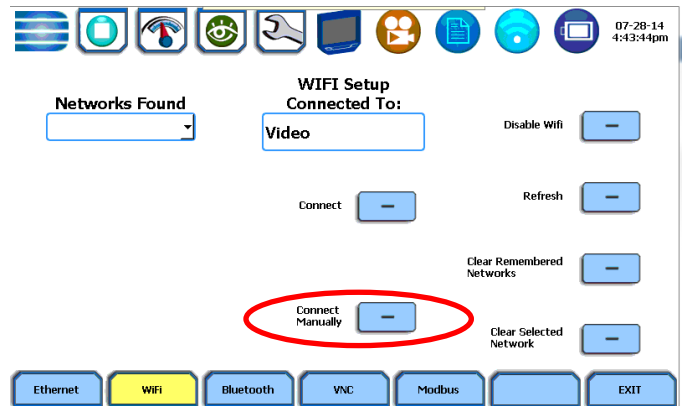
07-28-14
4:43:44pm

Networks Found

WIFI Setup
Connected To:

Video

Disable Wifi

Connect

Refresh

Clear Remembered Networks

Connect Manually

Clear Selected Network

Ethernet | WiFi | Bluetooth | VNC | Modbus | | EXIT